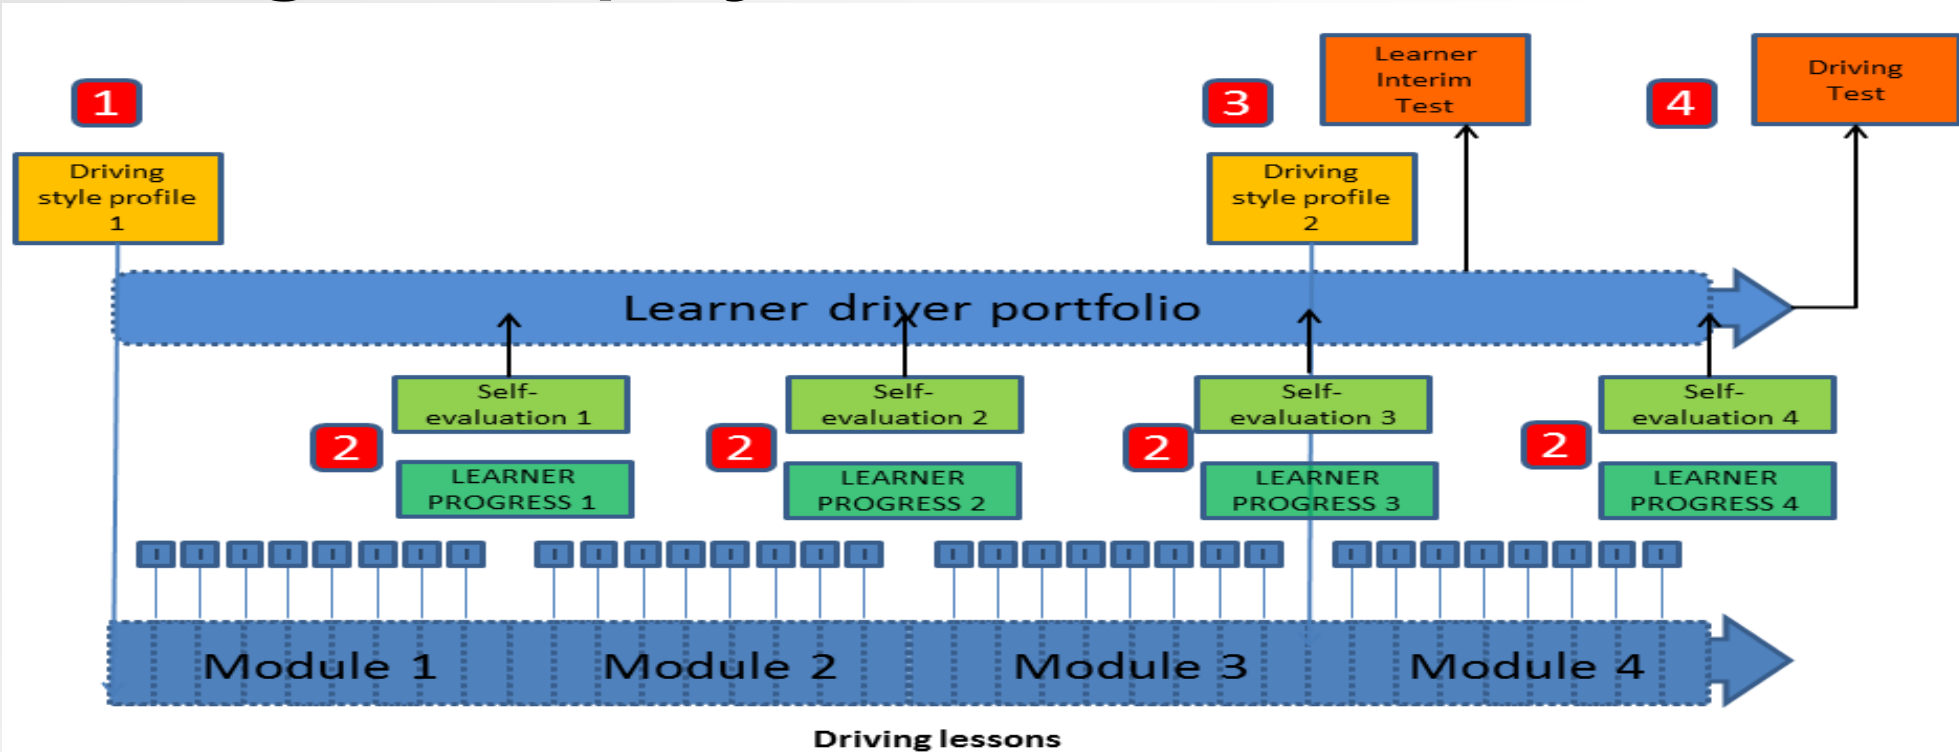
1

Driving style profile 1

3

Learner Interim Test

4

Driving Test

Driving style profile 2

Learner driver portfolio

Self-evaluation 1

Self-evaluation 2

Self-evaluation 3

Self-evaluation 4

2

2

2

2

LEARNER PROGRESS 1

LEARNER PROGRESS 2

LEARNER PROGRESS 3

LEARNER PROGRESS 4

Module 1

Module 2

Module 3

Module 4

Driving lessons